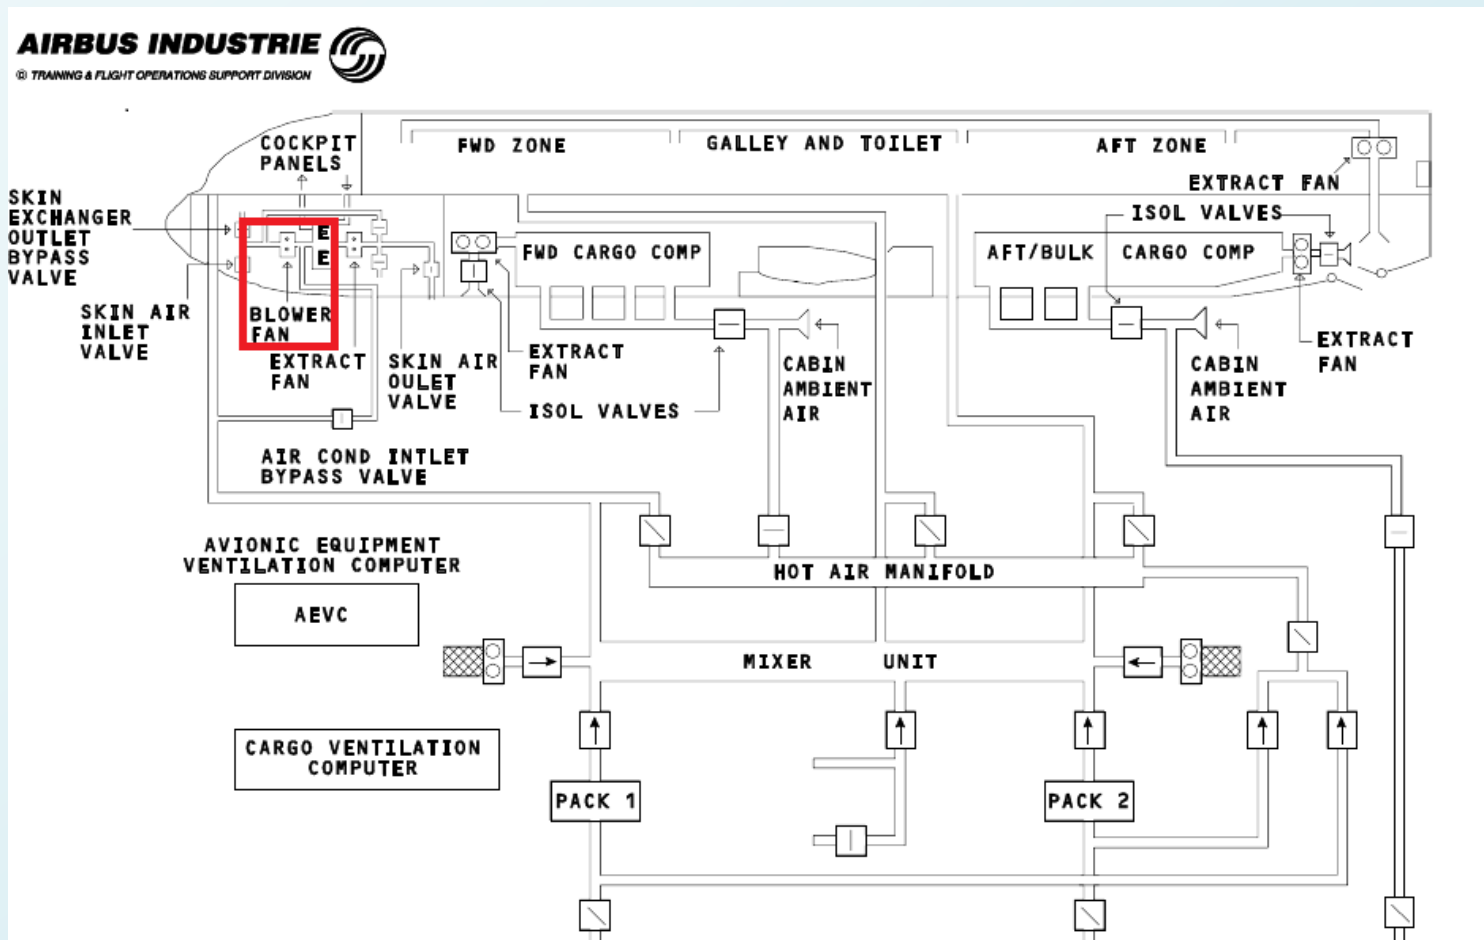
AIRBUS INDUSTRIE
© TRAINING & FLIGHT OPERATIONS SUPPORT DIVISION

COCKPIT PANELS

FWD ZONE

GALLEY AND TOILET

AFT ZONE

EXTRACT FAN

ISOL VALVES

SKIN EXCHANGER OUTLET BYPASS VALVE

E

E

FWD CARGO COMP

AFT/BULK CARGO COMP

SKIN AIR INLET VALVE

BLOWER FAN

EXTRACT FAN

SKIN AIR OULET VALVE

EXTRACT FAN

ISOL VALVES

CABIN AMBIENT AIR

CABIN AMBIENT AIR

EXTRACT FAN

AIR COND INTLET BYPASS VALVE

AVIONIC EQUIPMENT VENTILATION COMPUTER

AEVC

HOT AIR MANIFOLD

MIXER UNIT

CARGO VENTILATION COMPUTER

PACK 1

PACK 2